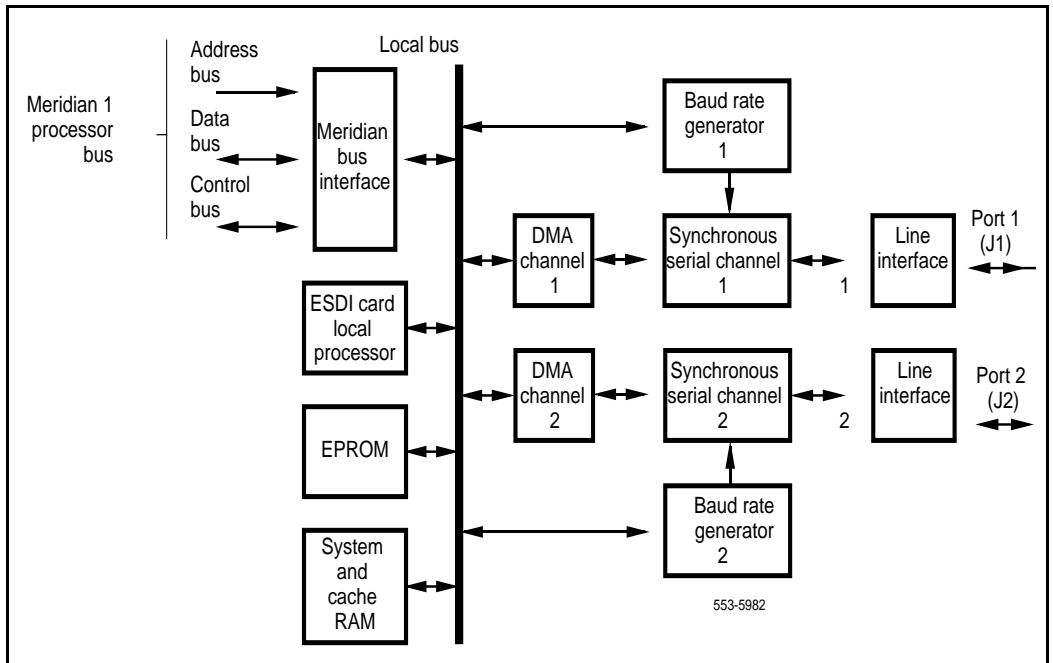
Meridian 1 processor bus

Address bus

Data bus

Control bus

Meridian bus interface

Local bus

ESDI card local processor

EPROM

System and cache RAM

Baud rate generator 1

DMA channel 1

Synchronous serial channel 1

1

Line interface

Port 1 (J1)

DMA channel 2

Synchronous serial channel 2

2

Line interface

Port 2 (J2)

Baud rate generator 2

553-5982